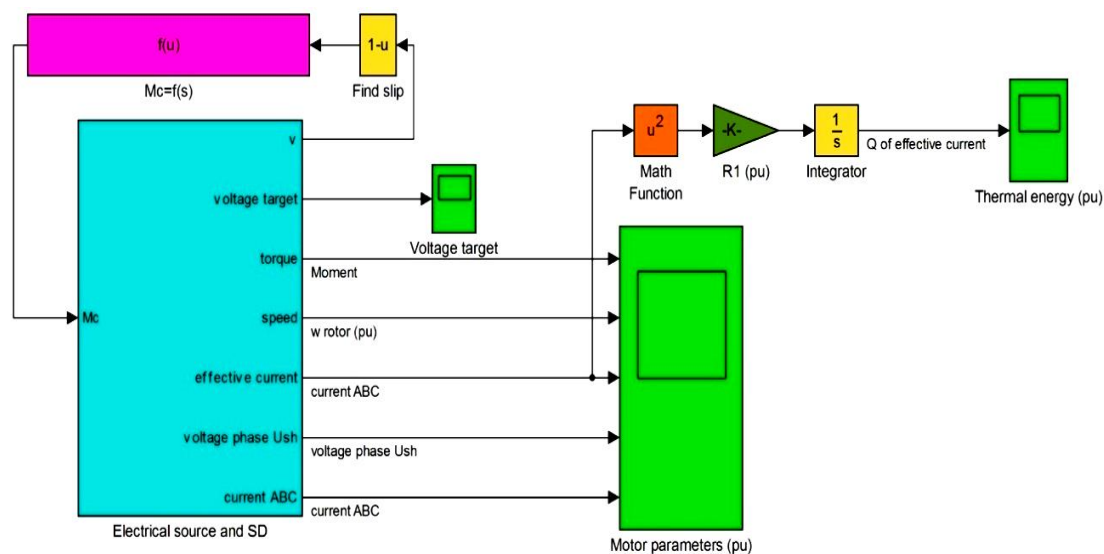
f(u)

Mc=f(s)

1-u

Find slip

v

voltage target

torque

Mc

speed

effective current

voltage phase Ush

current ABC

Electrical source and SD

Voltage target

Moment

w rotor (pu)

current ABC

voltage phase Ush

current ABC

$u^2$

Math Function

-K-

R1 (pu)

$\frac{1}{s}$

Integrator

Q of effective current

Thermal energy (pu)

Motor parameters (pu)